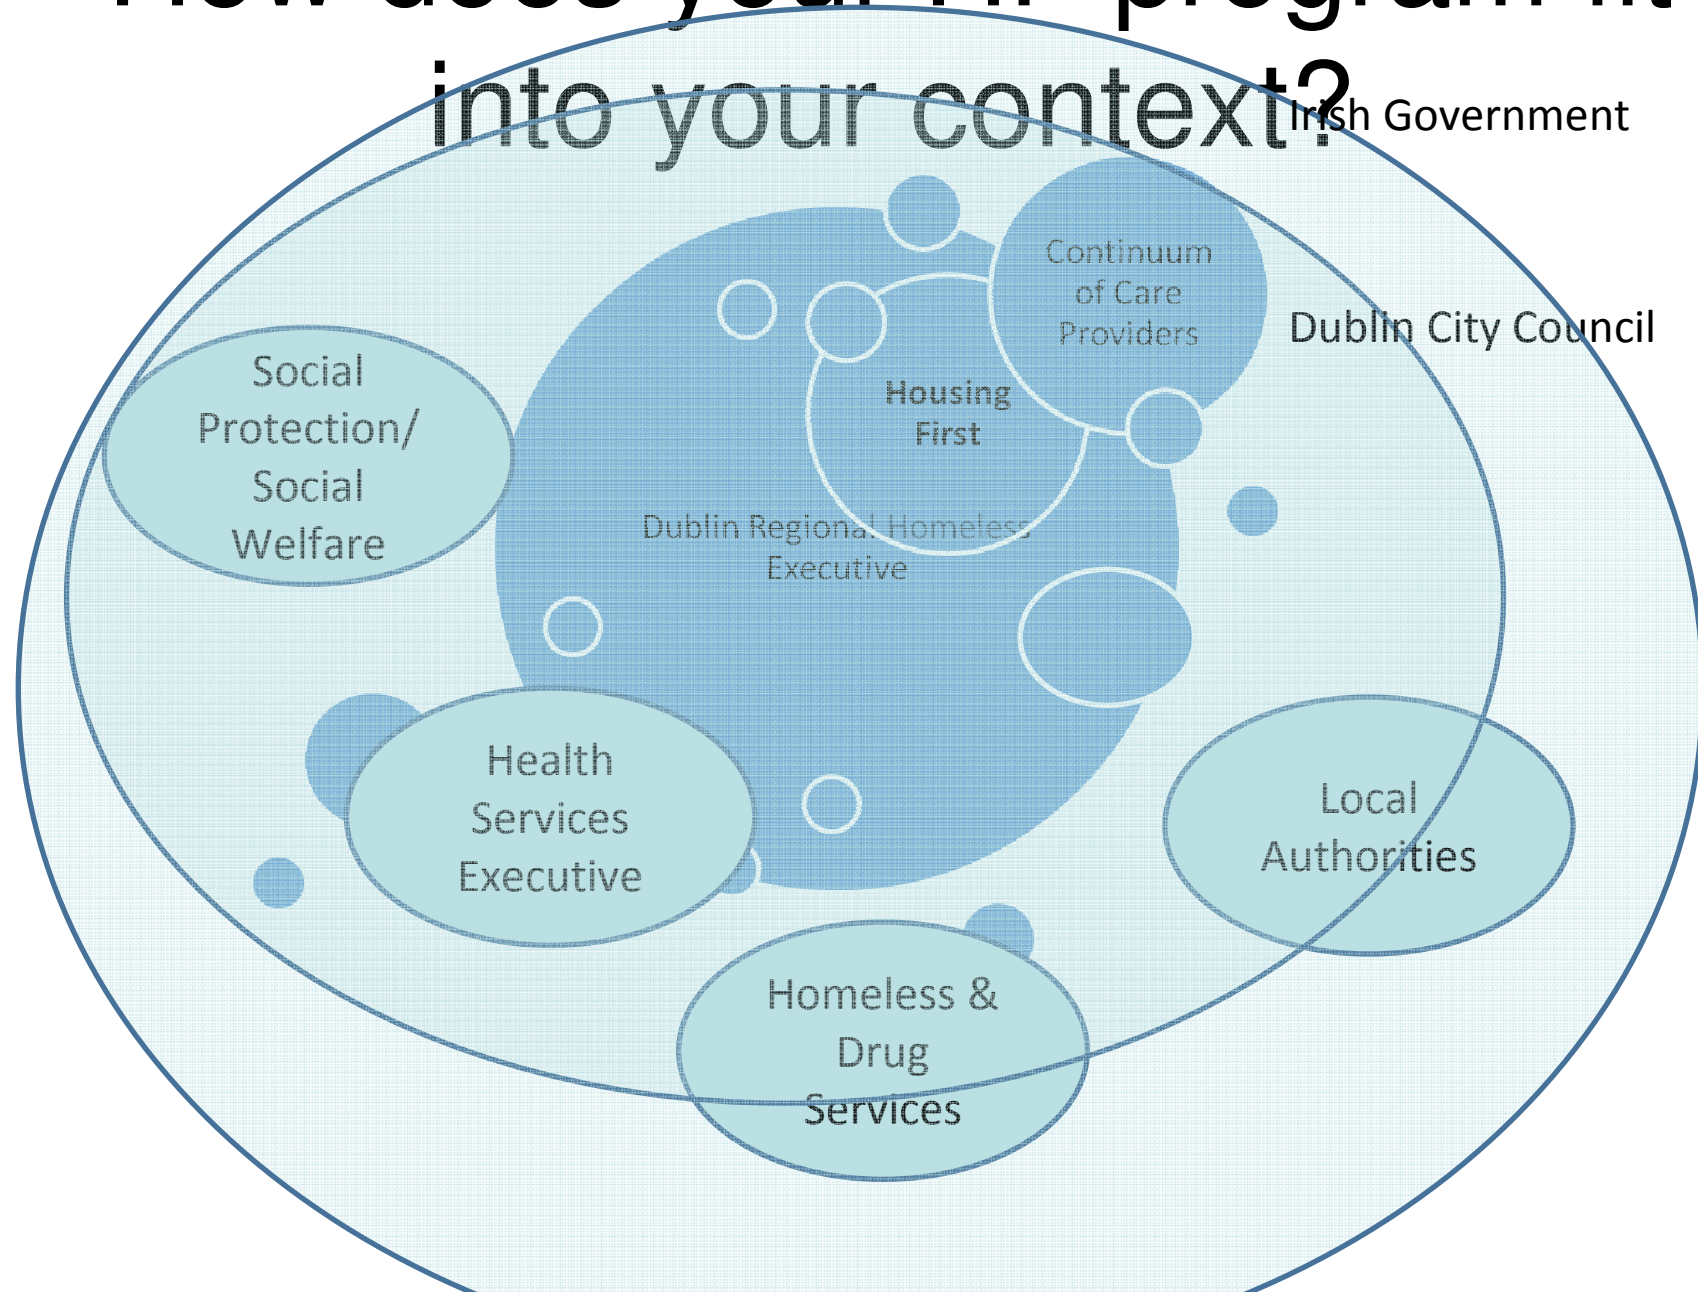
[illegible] program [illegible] into your context?

Irish Government

Dublin City Council

Continuum of Care Providers

Social Protection/ Social Welfare

Housing First

Dublin Regional Homeless Executive

Health Services Executive

Local Authorities

Homeless & Drug Services